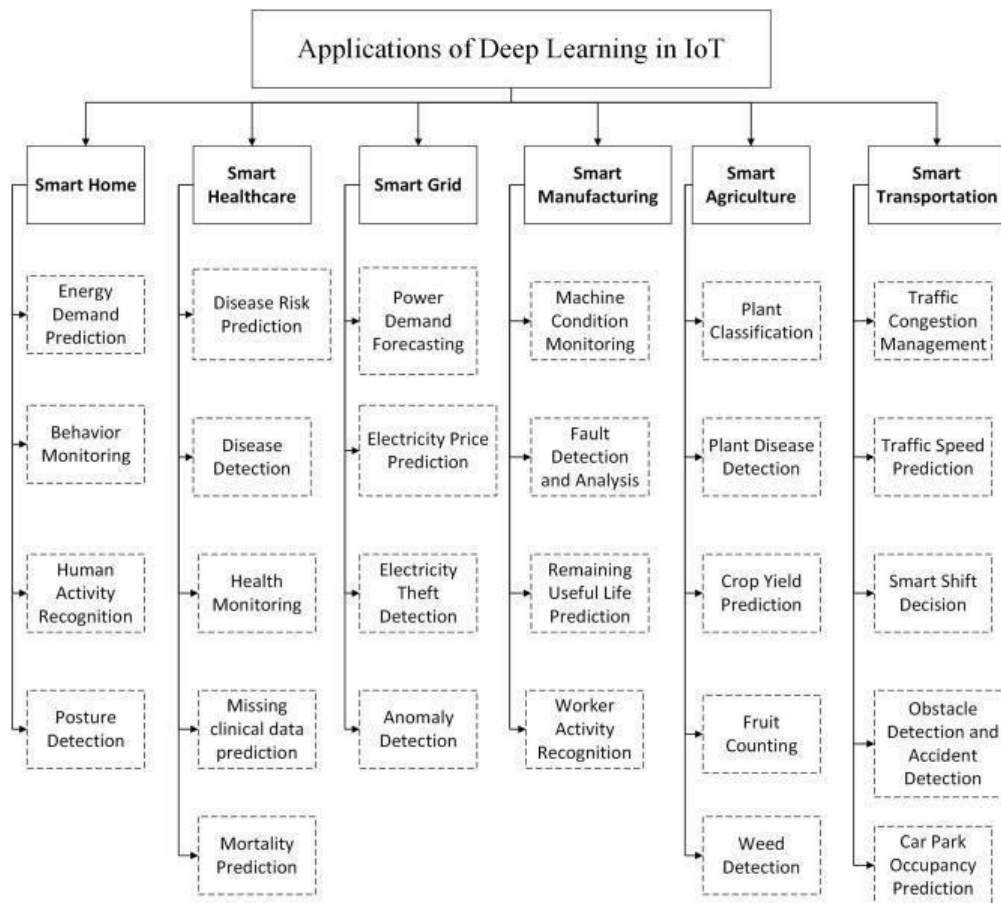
Applications of Deep Learning in IoT

Smart Home
Energy Demand Prediction
Behavior Monitoring
Human Activity Recognition
Posture Detection

Smart Healthcare
Disease Risk Prediction
Disease Detection
Health Monitoring
Missing clinical data prediction
Mortality Prediction

Smart Grid
Power Demand Forecasting
Electricity Price Prediction
Electricity Theft Detection
Anomaly Detection

Smart Manufacturing
Machine Condition Monitoring
Fault Detection and Analysis
Remaining Useful Life Prediction
Worker Activity Recognition

Smart Agriculture
Plant Classification
Plant Disease Detection
Crop Yield Prediction
Fruit Counting
Weed Detection

Smart Transportation
Traffic Congestion Management
Traffic Speed Prediction
Smart Shift Decision
Obstacle Detection and Accident Detection
Car Park Occupancy Prediction